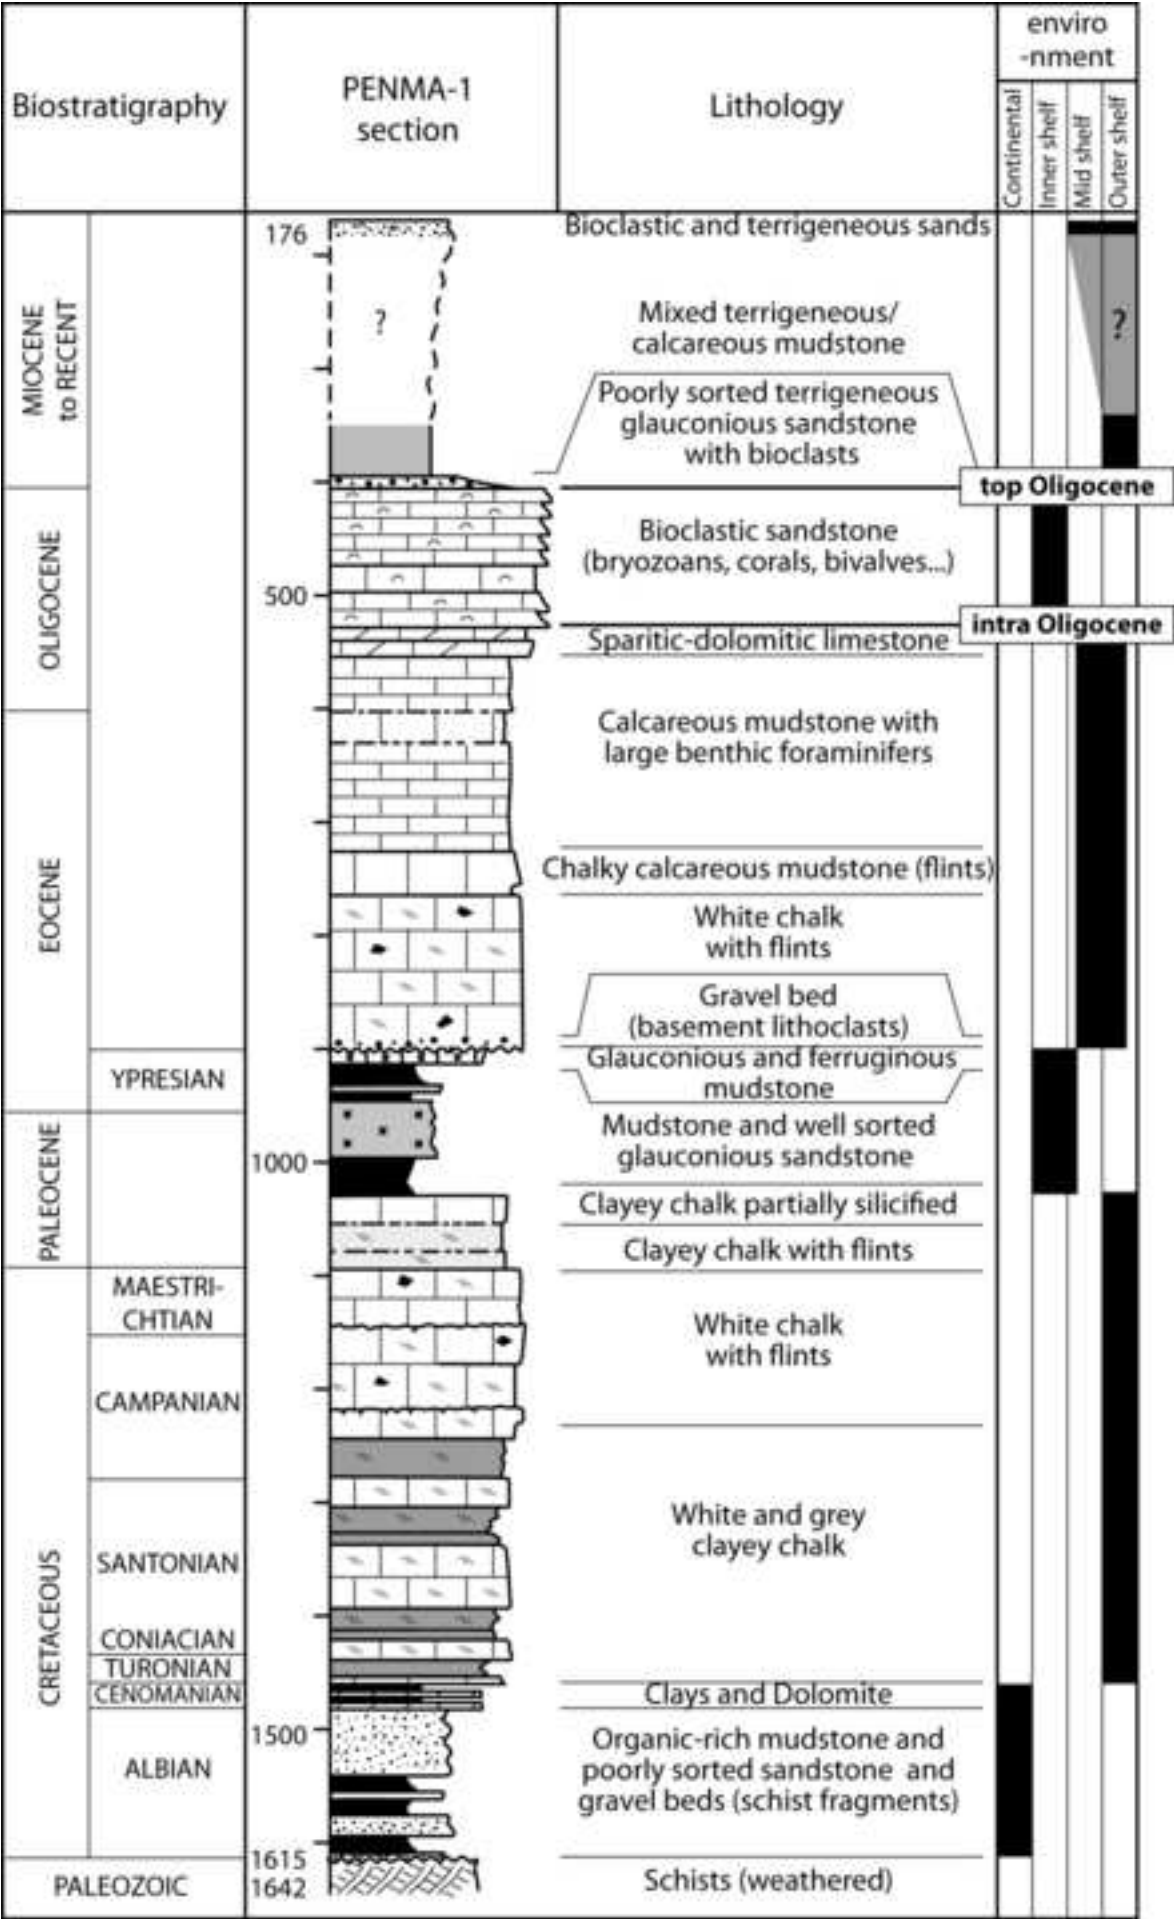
| Biostratigraphy | | PENMA-1 section | Lithology | enviro -nment |
|---|---|---|---|---|
| | | | | Continental, Inner shelf, Mid shelf, Outer shelf |
| MIOCENE to RECENT | | 176 | Bioclastic and terrigeneous sands | |
| | | ? | Mixed terrigeneous/ calcareous mudstone | ? |
| | | | Poorly sorted terrigeneous glauconious sandstone with bioclasts | |
| OLIGOCENE | | | | top Oligocene |
| | | 500 | Bioclastic sandstone (bryozoans, corals, bivalves...) | |
| | | | Sparitic-dolomitic limestone | intra Oligocene |
| EOCENE | | | Calcareous mudstone with large benthic foraminifers | |
| | | | Chalky calcareous mudstone (flints) | |
| | | | White chalk with flints | |
| | | | Gravel bed (basement lithoclasts) | |
| | YPRESIAN | | Glauconious and ferruginous mudstone | |
| PALEOCENE | | 1000 | Mudstone and well sorted glauconious sandstone | |
| | | | Clayey chalk partially silicified | |
| | | | Clayey chalk with flints | |
| CRETACEOUS | MAESTRI-CHTIAN | | White chalk with flints | |
| | CAMPANIAN | | | |
| | SANTONIAN | | White and grey clayey chalk | |
| | CONIACIAN | | | |
| | TURONIAN | | | |
| | CENOMANIAN | | Clays and Dolomite | |
| | ALBIAN | 1500 | Organic-rich mudstone and poorly sorted sandstone and gravel beds (schist fragments) | |
| PALEOZOIC | | 1615 1642 | Schists (weathered) | |